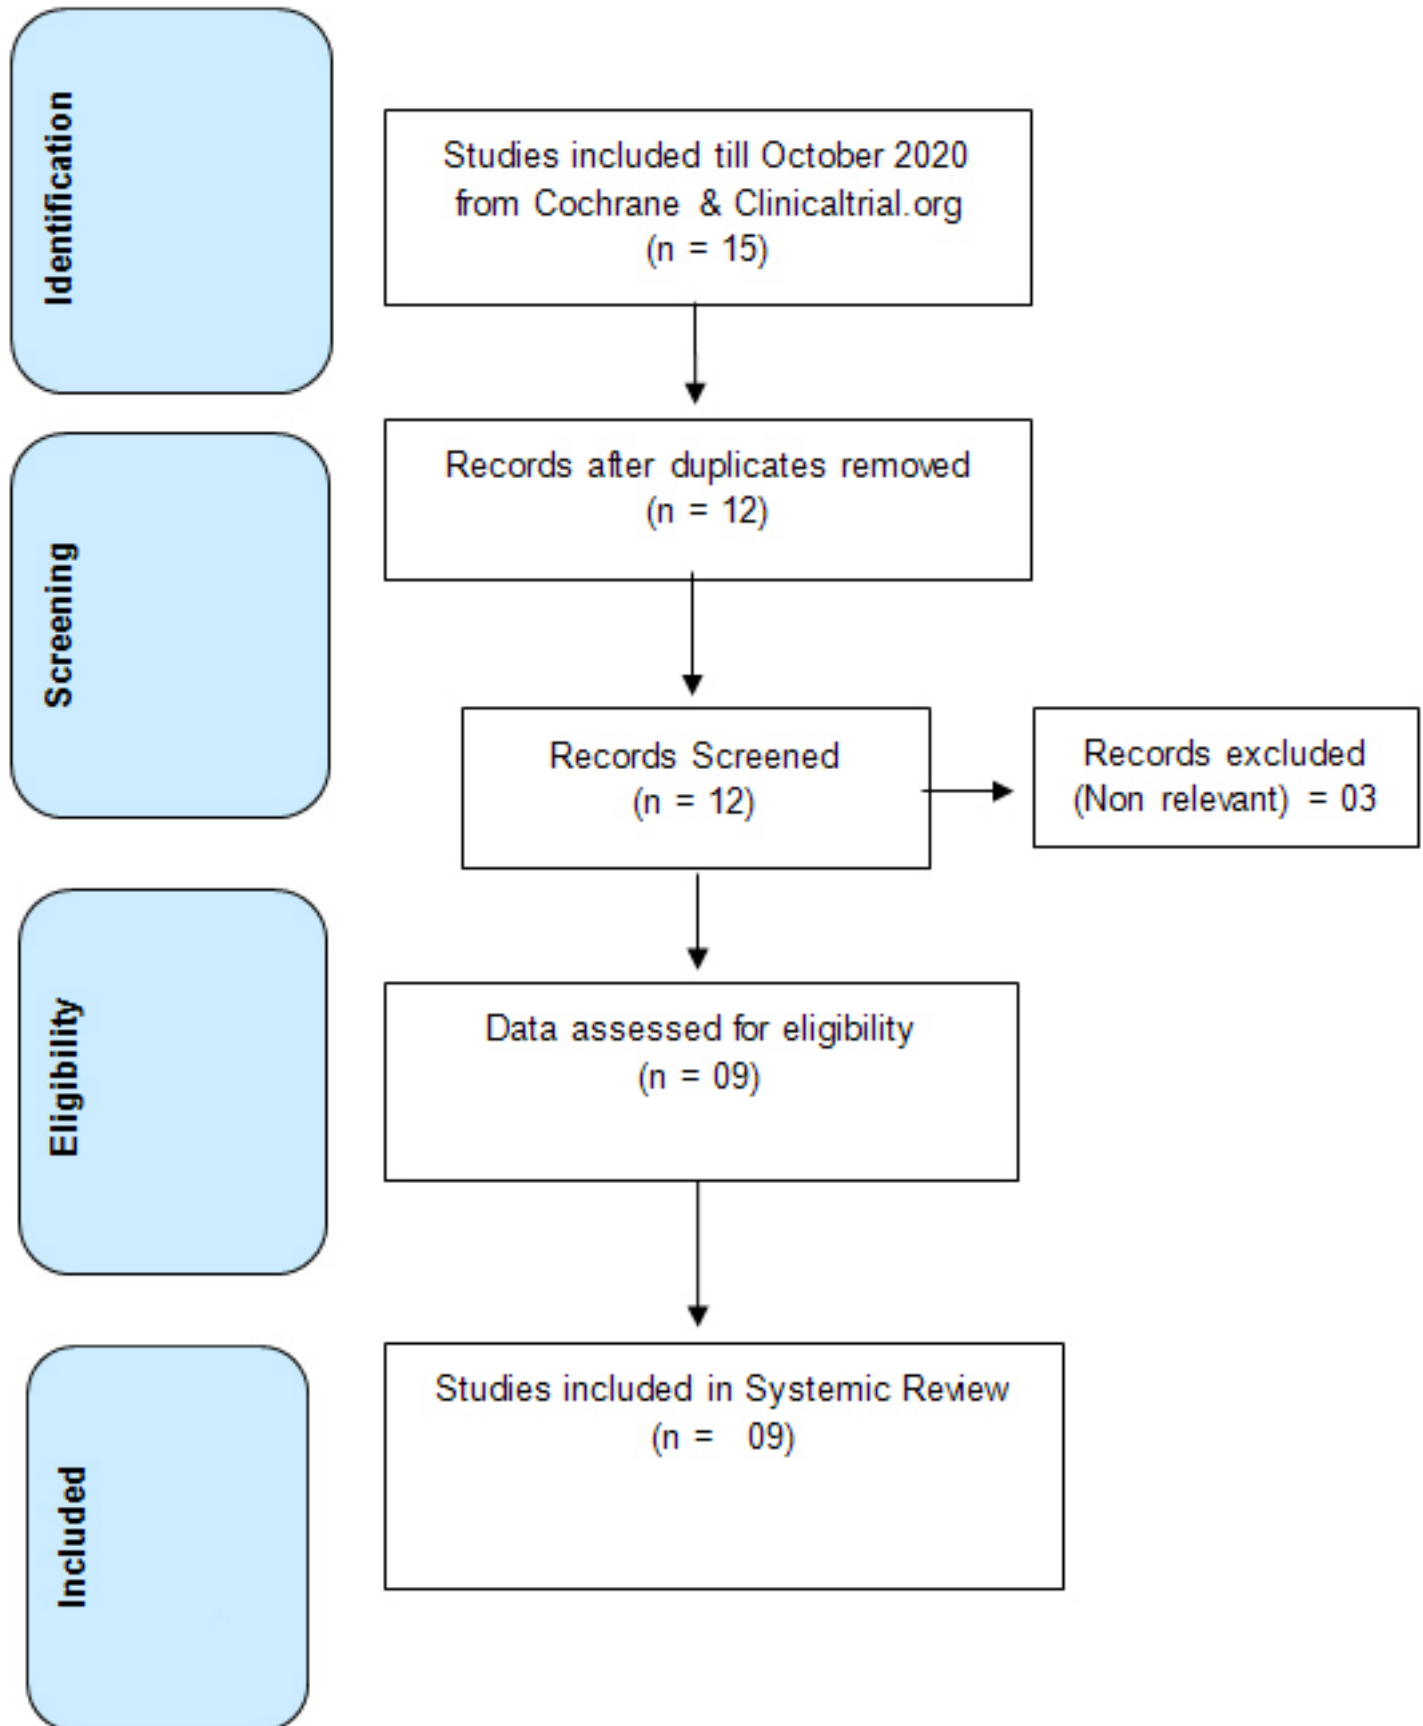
Identification

Studies included till October 2020 from Cochrane & Clinicaltrial.org (n = 15)

Screening

Records after duplicates removed (n = 12)

Records Screened (n = 12)

Records excluded (Non relevant) = 03

Eligibility

Data assessed for eligibility (n = 09)

Included

Studies included in Systemic Review (n = 09)